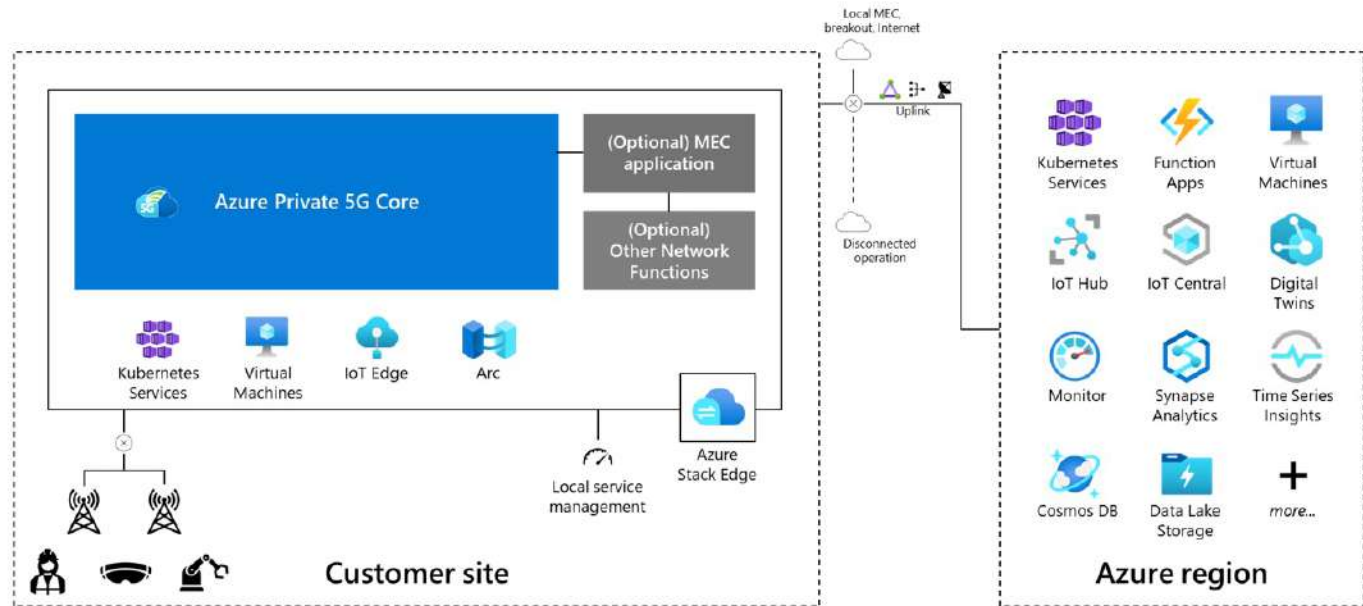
Local MEC, breakout, Internet

Uplink

Disconnected operation

Azure Private 5G Core

(Optional) MEC application

(Optional) Other Network Functions

Kubernetes Services

Virtual Machines

IoT Edge

Arc

Azure Stack Edge

Local service management

Customer site

Kubernetes Services

Function Apps

Virtual Machines

IoT Hub

IoT Central

Digital Twins

Monitor

Synapse Analytics

Time Series Insights

Cosmos DB

Data Lake Storage

+

more...

Azure region